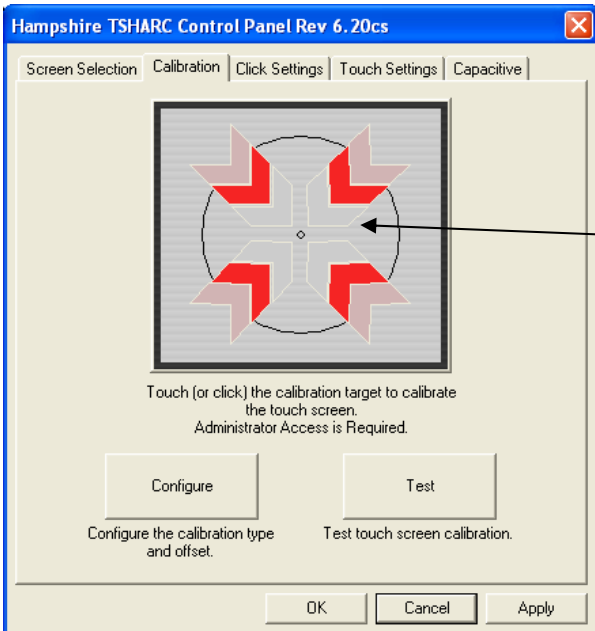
Hampshire TSHARC Control Panel Rev 6.20cs

Screen Selection | Calibration | Click Settings | Touch Settings | Capacitive

Touch (or click) the calibration target to calibrate the touch screen.
Administrator Access is Required.

Configure

Test

Configure the calibration type and offset.

Test touch screen calibration.

OK

Cancel

Apply